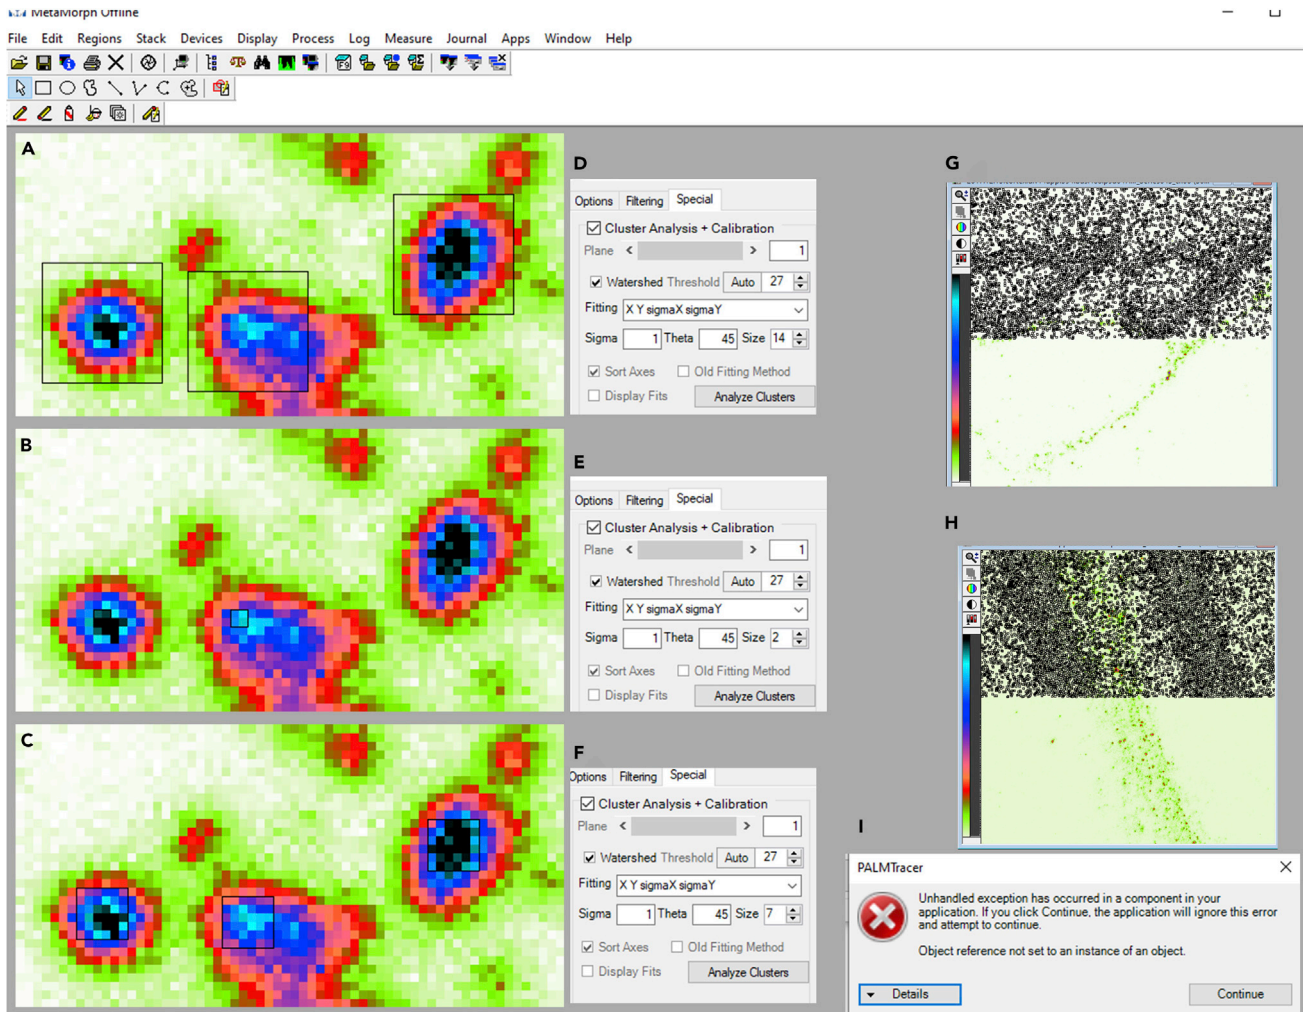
MetaMorph Offline

File Edit Regions Stack Devices Display Process Log Measure Journal Apps Window Help

A

D

Options Filtering Special

Cluster Analysis + Calibration

Plane < > 1

Watershed Threshold Auto 27

Fitting X Y sigmaX sigmaY

Sigma 1 Theta 45 Size 14

Sort Axes Old Fitting Method

Display Fits Analyze Clusters

G

B

E

Options Filtering Special

Cluster Analysis + Calibration

Plane < > 1

Watershed Threshold Auto 27

Fitting X Y sigmaX sigmaY

Sigma 1 Theta 45 Size 2

Sort Axes Old Fitting Method

Display Fits Analyze Clusters

H

C

F

Options Filtering Special

Cluster Analysis + Calibration

Plane < > 1

Watershed Threshold Auto 27

Fitting X Y sigmaX sigmaY

Sigma 1 Theta 45 Size 7

Sort Axes Old Fitting Method

Display Fits Analyze Clusters

I

PALMTracer

Unhandled exception has occurred in a component in your application. If you click Continue, the application will ignore this error and attempt to continue.

Object reference not set to an instance of an object.

Details

Continue